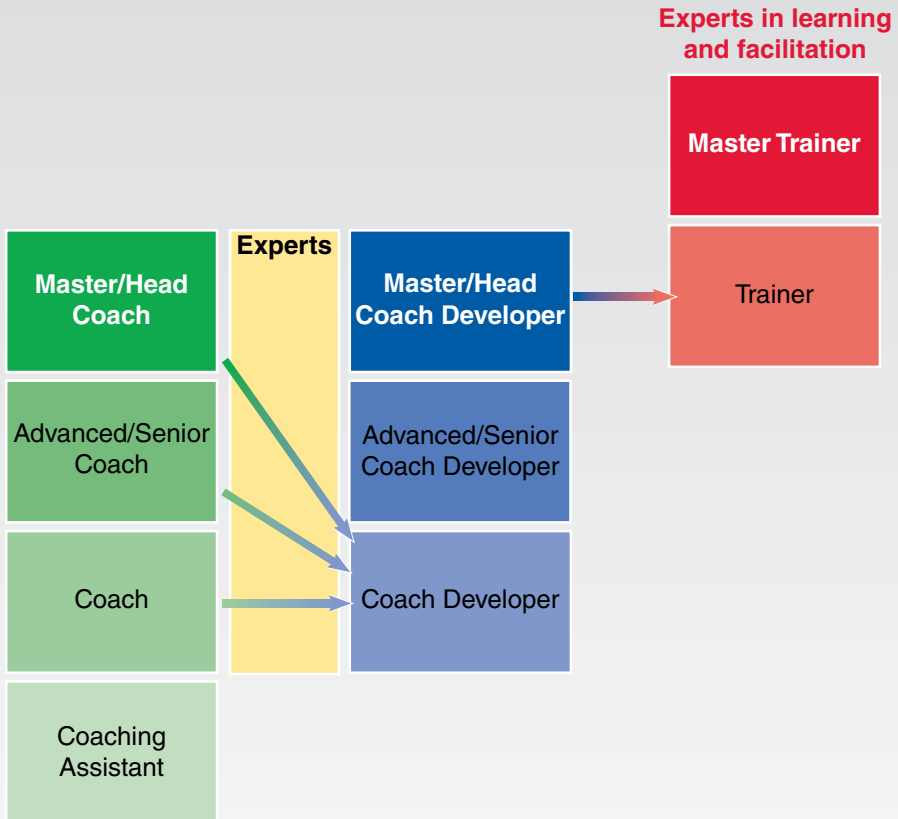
Experts in learning and facilitation

Master Trainer

Experts

Master/Head Coach

Master/Head Coach Developer

Trainer

Advanced/Senior Coach

Advanced/Senior Coach Developer

Coach

Coach Developer

Coaching Assistant